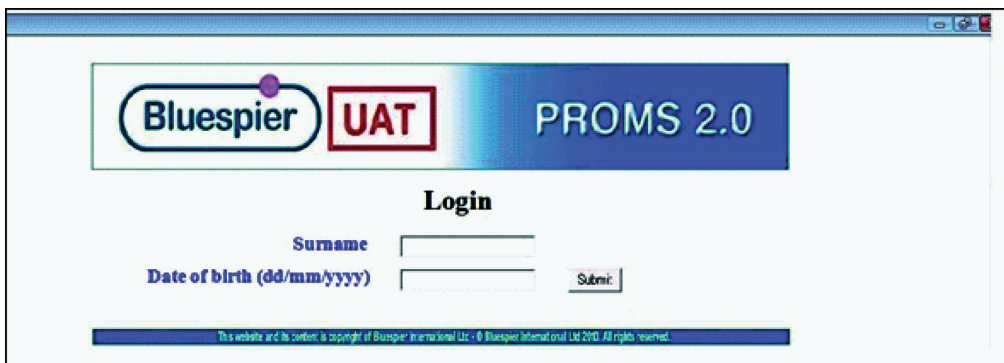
Bluespier UAT PROMS 2.0

Login

Surname

Date of birth (dd/mm/yyyy)

Submit

This website and its content is copyright of Bluespier International Ltd - © Bluespier International Ltd 2010. All rights reserved.